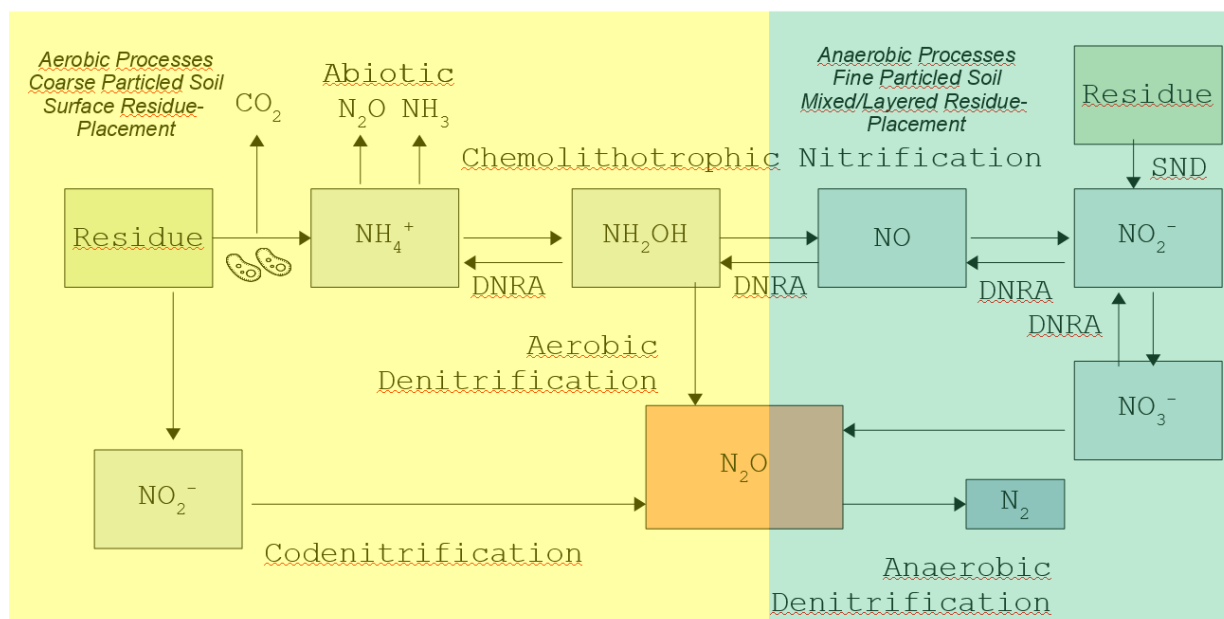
Aerobic Processes
Coarse Particled Soil
Surface Residue-Placement

Abiotic

$CO_2$

$N_2O$ $NH_3$

Anaerobic Processes
Fine Particled Soil
Mixed/Layered Residue-Placement

Residue

Chemolithotrophic Nitrification

SND

Residue

$NH_4^+$

$NH_2OH$

NO

$NO_2^-$

DNRA

DNRA

DNRA

DNRA

Aerobic Denitrification

$NO_3^-$

$NO_2^-$

$N_2O$

$N_2$

Codenitrification

Anaerobic Denitrification